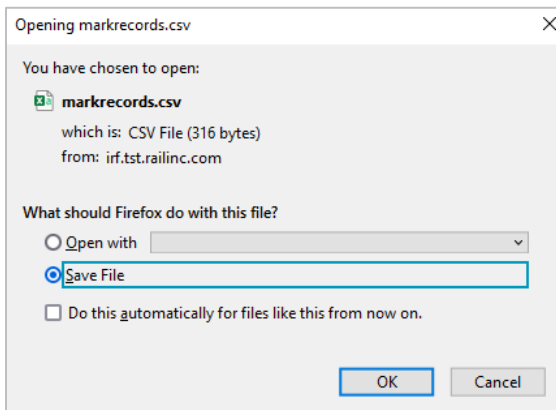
Opening markrecords.csv

You have chosen to open:

markrecords.csv

which is: CSV File (316 bytes)
from: irf.tst.railinc.com

What should Firefox do with this file?

Open with

Save File

Do this automatically for files like this from now on.

OK

Cancel